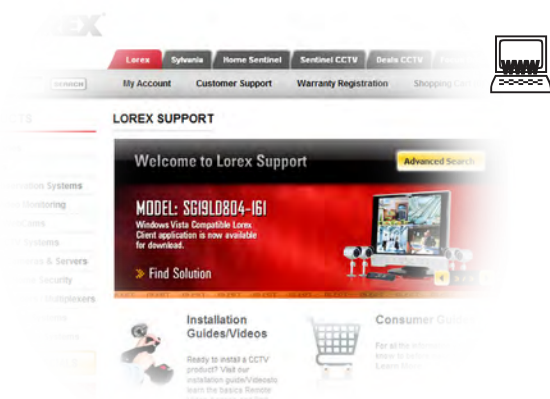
LOREX

Lorex Sylvania Home Sentinel Sentinel CCTV Deals CCTV

SEARCH

My Account Customer Support Warranty Registration Shopping Cart

LOREX SUPPORT

Welcome to Lorex Support

Advanced Search

MODEL: SG19LD804-161
Windows Vista Compatible Lorex Client application is now available for download.

» Find Solution

Installation Guides/Videos

Ready to install a CCTV product? Visit our installation guide/Videos to learn the basics Remote

Consumer Guide

For all the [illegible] how to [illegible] Learn More